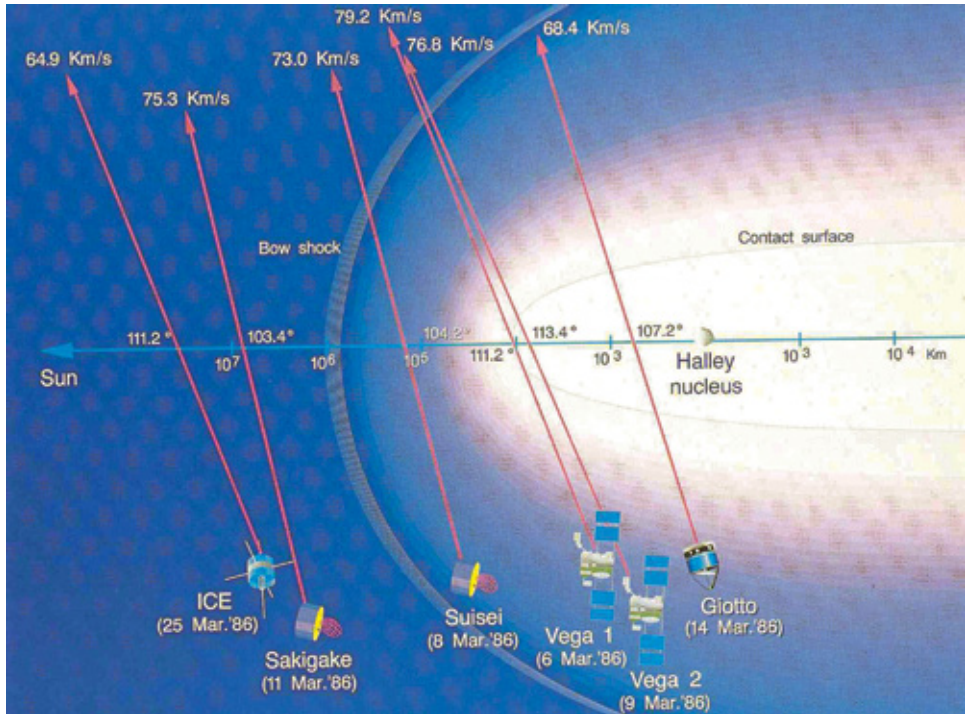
79.2 Km/s
76.8 Km/s
68.4 Km/s
64.9 Km/s
75.3 Km/s
73.0 Km/s

Bow shock

Contact surface

111.2 °
103.4 °
104.2 °
113.4 °
107.2 °
111.2 °

Sun
$10^7$
$10^6$
$10^5$
$10^3$
$10^3$
$10^4$ Km

Halley nucleus

ICE
(25 Mar.'86)

Sakigake
(11 Mar.'86)

Suisei
(8 Mar.'86)

Vega 1
(6 Mar.'86)

Vega 2
(9 Mar.'86)

Giotto
(14 Mar.'86)